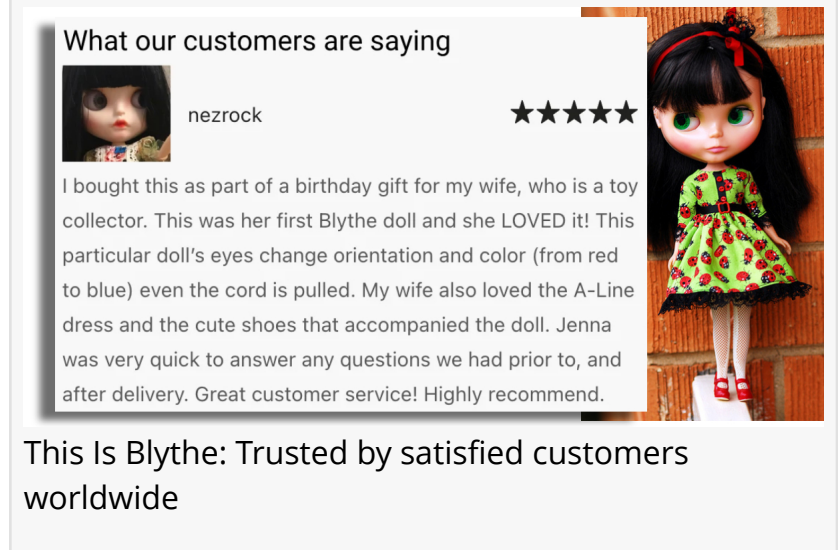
What our customers are saying

nezrock ★★★★★

I bought this as part of a birthday gift for my wife, who is a toy collector. This was her first Blythe doll and she LOVED it! This particular doll's eyes change orientation and color (from red to blue) even the cord is pulled. My wife also loved the A-Line dress and the cute shoes that accompanied the doll. Jenna was very quick to answer any questions we had prior to, and after delivery. Great customer service! Highly recommend.

This Is Blythe: Trusted by satisfied customers worldwide